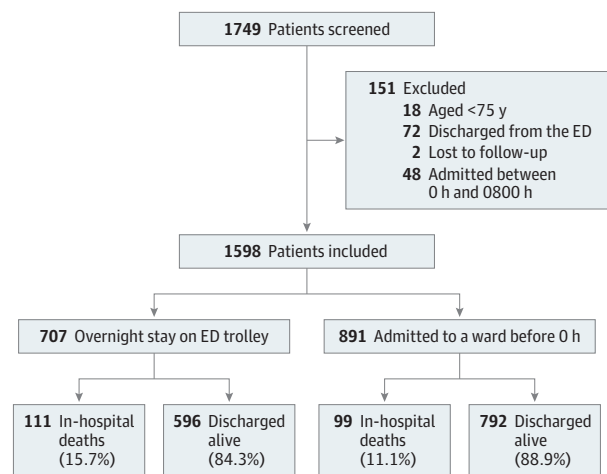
1749 Patients screened

151 Excluded
18 Aged <75 y
72 Discharged from the ED
2 Lost to follow-up
48 Admitted between 0 h and 0800 h

1598 Patients included

707 Overnight stay on ED trolley

891 Admitted to a ward before 0 h

111 In-hospital deaths (15.7%)

596 Discharged alive (84.3%)

99 In-hospital deaths (11.1%)

792 Discharged alive (88.9%)